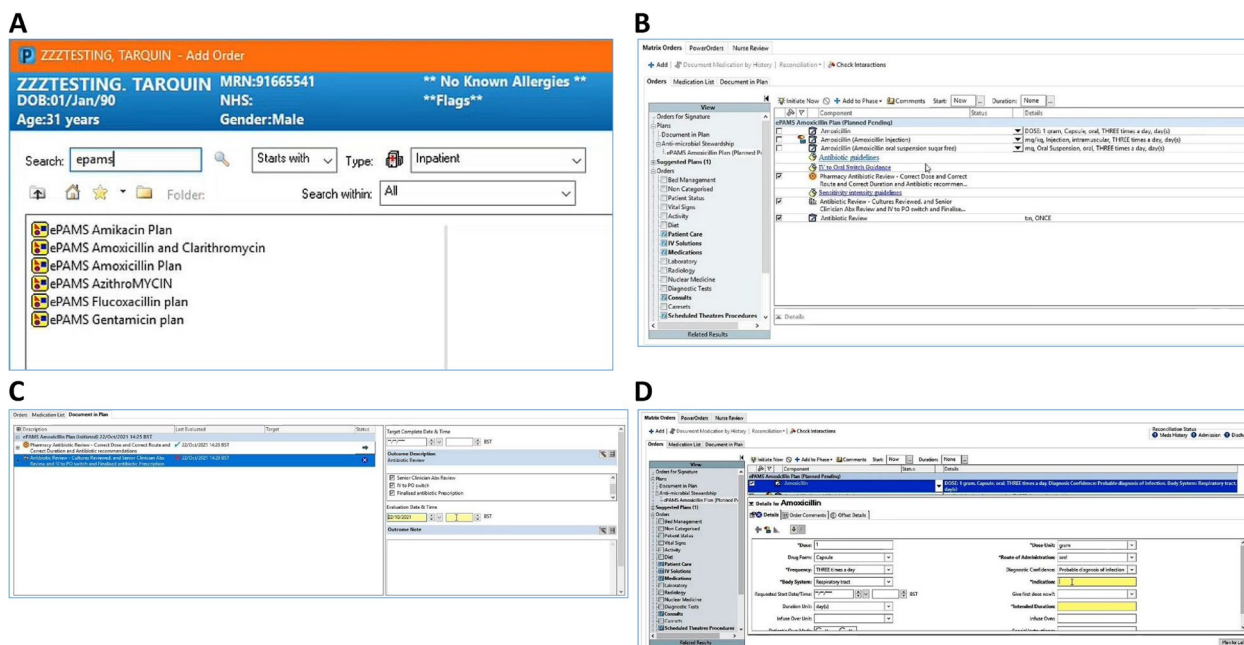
A

ZZZTESTING, TARQUIN - Add Order

ZZZTESTING. TARQUIN MRN:91665541 ** No Known Allergies **
DOB:01/Jan/90 NHS: **Flags**
Age:31 years Gender:Male

Search: epams Starts with Type: Inpatient

Folder: Search within: All

ePAMS Amikacin Plan
ePAMS Amoxicillin and Clarithromycin
ePAMS Amoxicillin Plan
ePAMS AzithroMYCIN
ePAMS Flucoxacillin plan
ePAMS Gentamicin plan

B

Matrix Orders PowerOrders Nurse Review

Add Document Medication by History Reconciliation Check Interactions

Orders Medication List Document in Plan

View
Orders for Signature
Plans
Document in Plan
Anti-microbiel Stewardship
ePAMS Amoxicillin Plan (Planned Pe
Suggested Plans (1)
Orders
Bed Management
Non Categorised
Patient Status
Vital Signs
Activity
Diet
Patient Care
IV Solutions
Medications
Laboratory
Radiology
Nuclear Medicine
Diagnostic Tests
Consults
Caresets
Scheduled Theatres Procedures
Related Results

Initiate Now Add to Phase Comments Start: Now Duration: None

| Component | Status | Details |
|---|---|---|
| ePAMS Amoxicillin Plan (Planned Pending) | | |
| Amoxicillin | | DOSE: 1 gram, Capsule, oral, THREE times a day, day(s) |
| Amoxicillin (Amoxicillin Injection) | | mg/kg, Injection, intramuscular, THREE times a day, day(s) |
| Amoxicillin (Amoxicillin oral suspension sugar free) | | mg, Oral Suspension, oral, THREE times a day, day(s) |
| Antibiotic guidelines | | |
| IV to Oral Switch Guidance | | |
| Sensitivity interaction guidelines | | |
| Pharmacy Antibiotic Review - Correct Dose and Correct Route and Correct Duration and Antibiotic recommen... | | |
| Antibiotic Review - Cultures Reviewed, and Senior Clinician Abx Review and IV to PO switch and Finalise... | | |
| Antibiotic Review | | tm, ONCE |

Details

C

Orders Medication List Document in Plan

| Description | Last Evaluated | Target | Status |
|---|---|---|---|
| ePAMS Amoxicillin Plan (Initiated) 22/Oct/2021 14:25 BST | | | |
| Pharmacy Antibiotic Review - Correct Dose and Correct Route and Correct Duration and Antibiotic recommendations | 22/Oct/2021 14:25 BST | | |
| Antibiotic Review - Cultures Reviewed, and Senior Clinician Abx Review and IV to PO switch and Finalised antibiotic Prescription | 22/Oct/2021 14:25 BST | | |

Target Complete Date & Time
BST
Outcome Description
Antibiotic Review
Senior Clinician Abx Review
IV to PO switch
Finalised antibiotic Prescription
Evaluation Date & Time
22/10/2021 BST
Outcome Note

D

Matrix Orders PowerOrders Nurse Review

Add Document Medication by History Reconciliation Check Interactions

Reconciliation Status
Meds History Admission Disch

Orders Medication List Document in Plan

Initiate Now Add to Phase Comments Start: Now Duration: None

Component Status Details
ePAMS Amoxicillin Plan (Planned Pending)
Amoxicillin DOSE: 1 gram, Capsule, oral, THREE times a day, Diagnostic Confidence: Probable diagnosis of infection, Body System: Respiratory tract, day(s)

Details for Amoxicillin
Details Order Comments Offset Details

*Dose: 1 *Dose Unit: gram
Drug Form: Capsule *Route of Administration: oral
*Frequency: THREE times a day Diagnostic Confidence: Probable diagnosis of infection
*Body System: Respiratory tract *Indication:
Requested Start Date/Time: BST Give first dose now?:
Duration Unit: day(s) *Intended Duration:
Infuse Over Unit: Infuse Over:

View
Orders for Signature
Plans
Document in Plan
Anti-microbiel Stewardship
ePAMS Amoxicillin Plan (Planned Pe
Suggested Plans (1)
Orders
Bed Management
Non Categorised
Patient Status
Vital Signs
Activity
Diet
Patient Care
IV Solutions
Medications
Laboratory
Radiology
Nuclear Medicine
Diagnostic Tests
Consults
Careset
Scheduled Theatres Procedures
Related Results

Plan for La